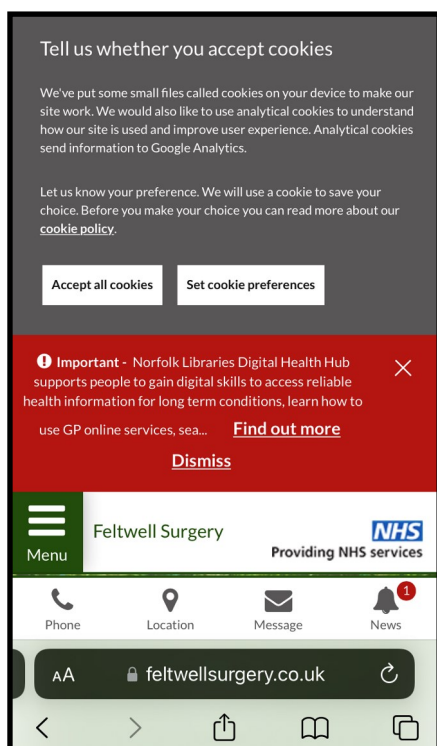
Tell us whether you accept cookies

We've put some small files called cookies on your device to make our site work. We would also like to use analytical cookies to understand how our site is used and improve user experience. Analytical cookies send information to Google Analytics.

Let us know your preference. We will use a cookie to save your choice. Before you make your choice you can read more about our cookie policy.

Accept all cookies

Set cookie preferences

Important - Norfolk Libraries Digital Health Hub supports people to gain digital skills to access reliable health information for long term conditions, learn how to use GP online services, sea... Find out more

Dismiss

Menu

Feltwell Surgery

NHS

Providing NHS services

Phone

Location

Message

1

News

AA

feltwellsurgery.co.uk